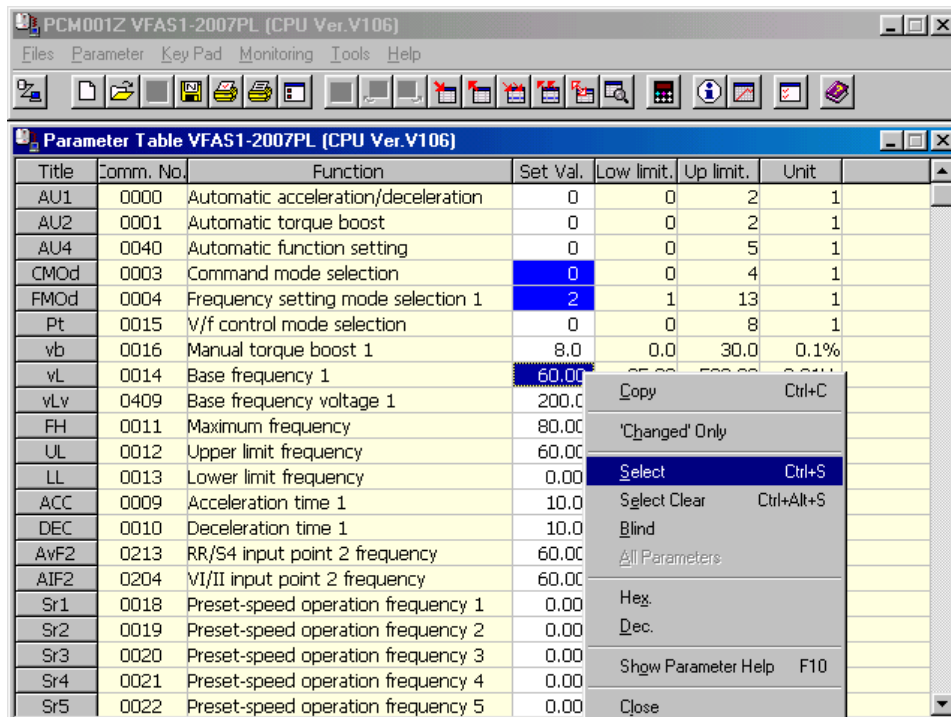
PCM001Z VFAS1-2007PL (CPU Ver.V106)

Files Parameter Key Pad Monitoring Tools Help

Parameter Table VFAS1-2007PL (CPU Ver.V106)

| Title | Comm. No. | Function | Set Val. | Low limit. | Up limit. | Unit |
|---|---|---|---|---|---|---|
| AU1 | 0000 | Automatic acceleration/deceleration | 0 | 0 | 2 | 1 |
| AU2 | 0001 | Automatic torque boost | 0 | 0 | 2 | 1 |
| AU4 | 0040 | Automatic function setting | 0 | 0 | 5 | 1 |
| CMOd | 0003 | Command mode selection | 0 | 0 | 4 | 1 |
| FMOd | 0004 | Frequency setting mode selection 1 | 2 | 1 | 13 | 1 |
| Pt | 0015 | V/f control mode selection | 0 | 0 | 8 | 1 |
| vb | 0016 | Manual torque boost 1 | 8.0 | 0.0 | 30.0 | 0.1% |
| vL | 0014 | Base frequency 1 | 60.00 | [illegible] | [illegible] | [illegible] |
| vLv | 0409 | Base frequency voltage 1 | 200.0 | | | |
| FH | 0011 | Maximum frequency | 80.00 | | | |
| UL | 0012 | Upper limit frequency | 60.00 | | | |
| LL | 0013 | Lower limit frequency | 0.00 | | | |
| ACC | 0009 | Acceleration time 1 | 10.0 | | | |
| DEC | 0010 | Deceleration time 1 | 10.0 | | | |
| AvF2 | 0213 | RR/S4 input point 2 frequency | 60.00 | | | |
| AIF2 | 0204 | VI/II input point 2 frequency | 60.00 | | | |
| Sr1 | 0018 | Preset-speed operation frequency 1 | 0.00 | | | |
| Sr2 | 0019 | Preset-speed operation frequency 2 | 0.00 | | | |
| Sr3 | 0020 | Preset-speed operation frequency 3 | 0.00 | | | |
| Sr4 | 0021 | Preset-speed operation frequency 4 | 0.00 | | | |
| Sr5 | 0022 | Preset-speed operation frequency 5 | 0.00 | | | |

Copy Ctrl+C
'Changed' Only
Select Ctrl+S
Select Clear Ctrl+Alt+S
Blind
All Parameters
Hex.
Dec.
Show Parameter Help F10
Close